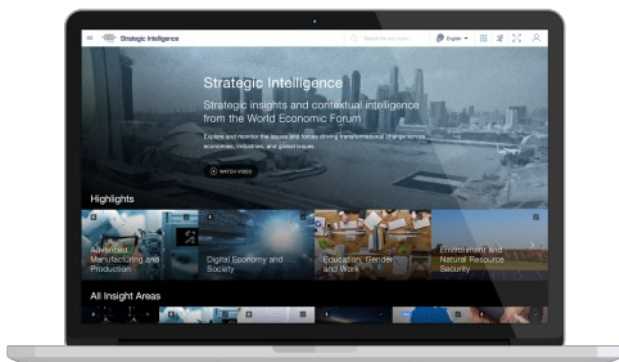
Strategic Intelligence

Search for any topic...

English

Strategic Intelligence

Strategic insights and contextual intelligence from the World Economic Forum

Explore and monitor the issues and forces driving transformational change across economies, industries, and global issues.

WATCH VIDEO

Highlights

Advanced Manufacturing and Production

Digital Economy and Society

Education, Gender and Work

Environment and Natural Resource Security

All Insight Areas